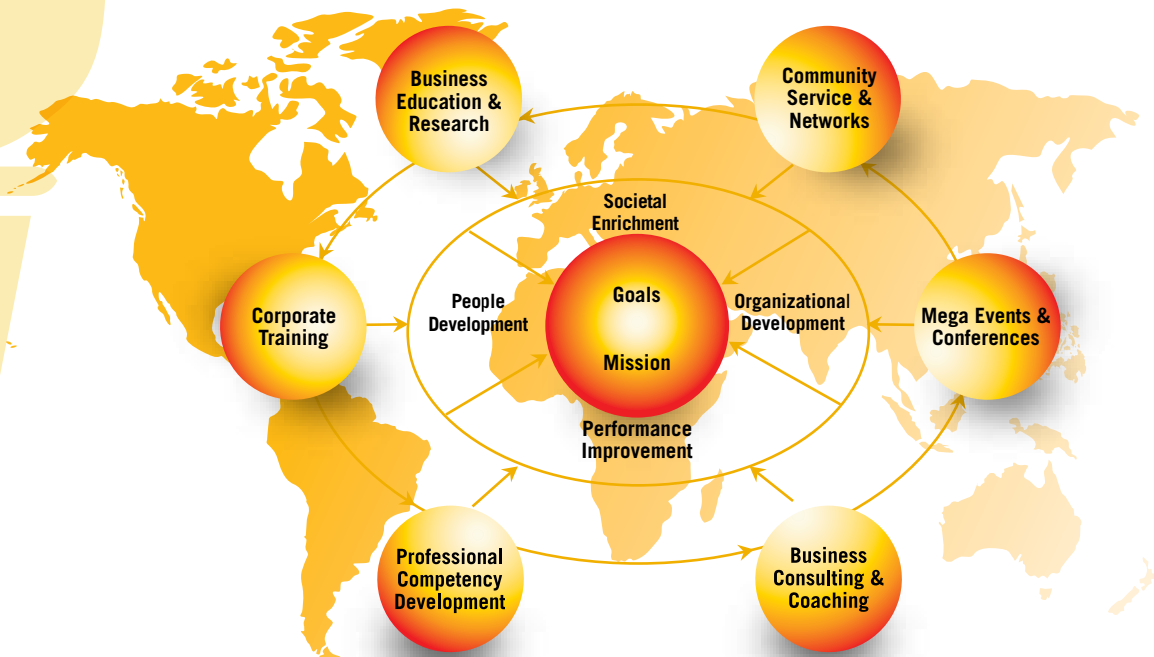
Business Education & Research

Community Service & Networks

Societal Enrichment

People Development

Goals

Mission

Organizational Development

Corporate Training

Mega Events & Conferences

Performance Improvement

Professional Competency Development

Business Consulting & Coaching